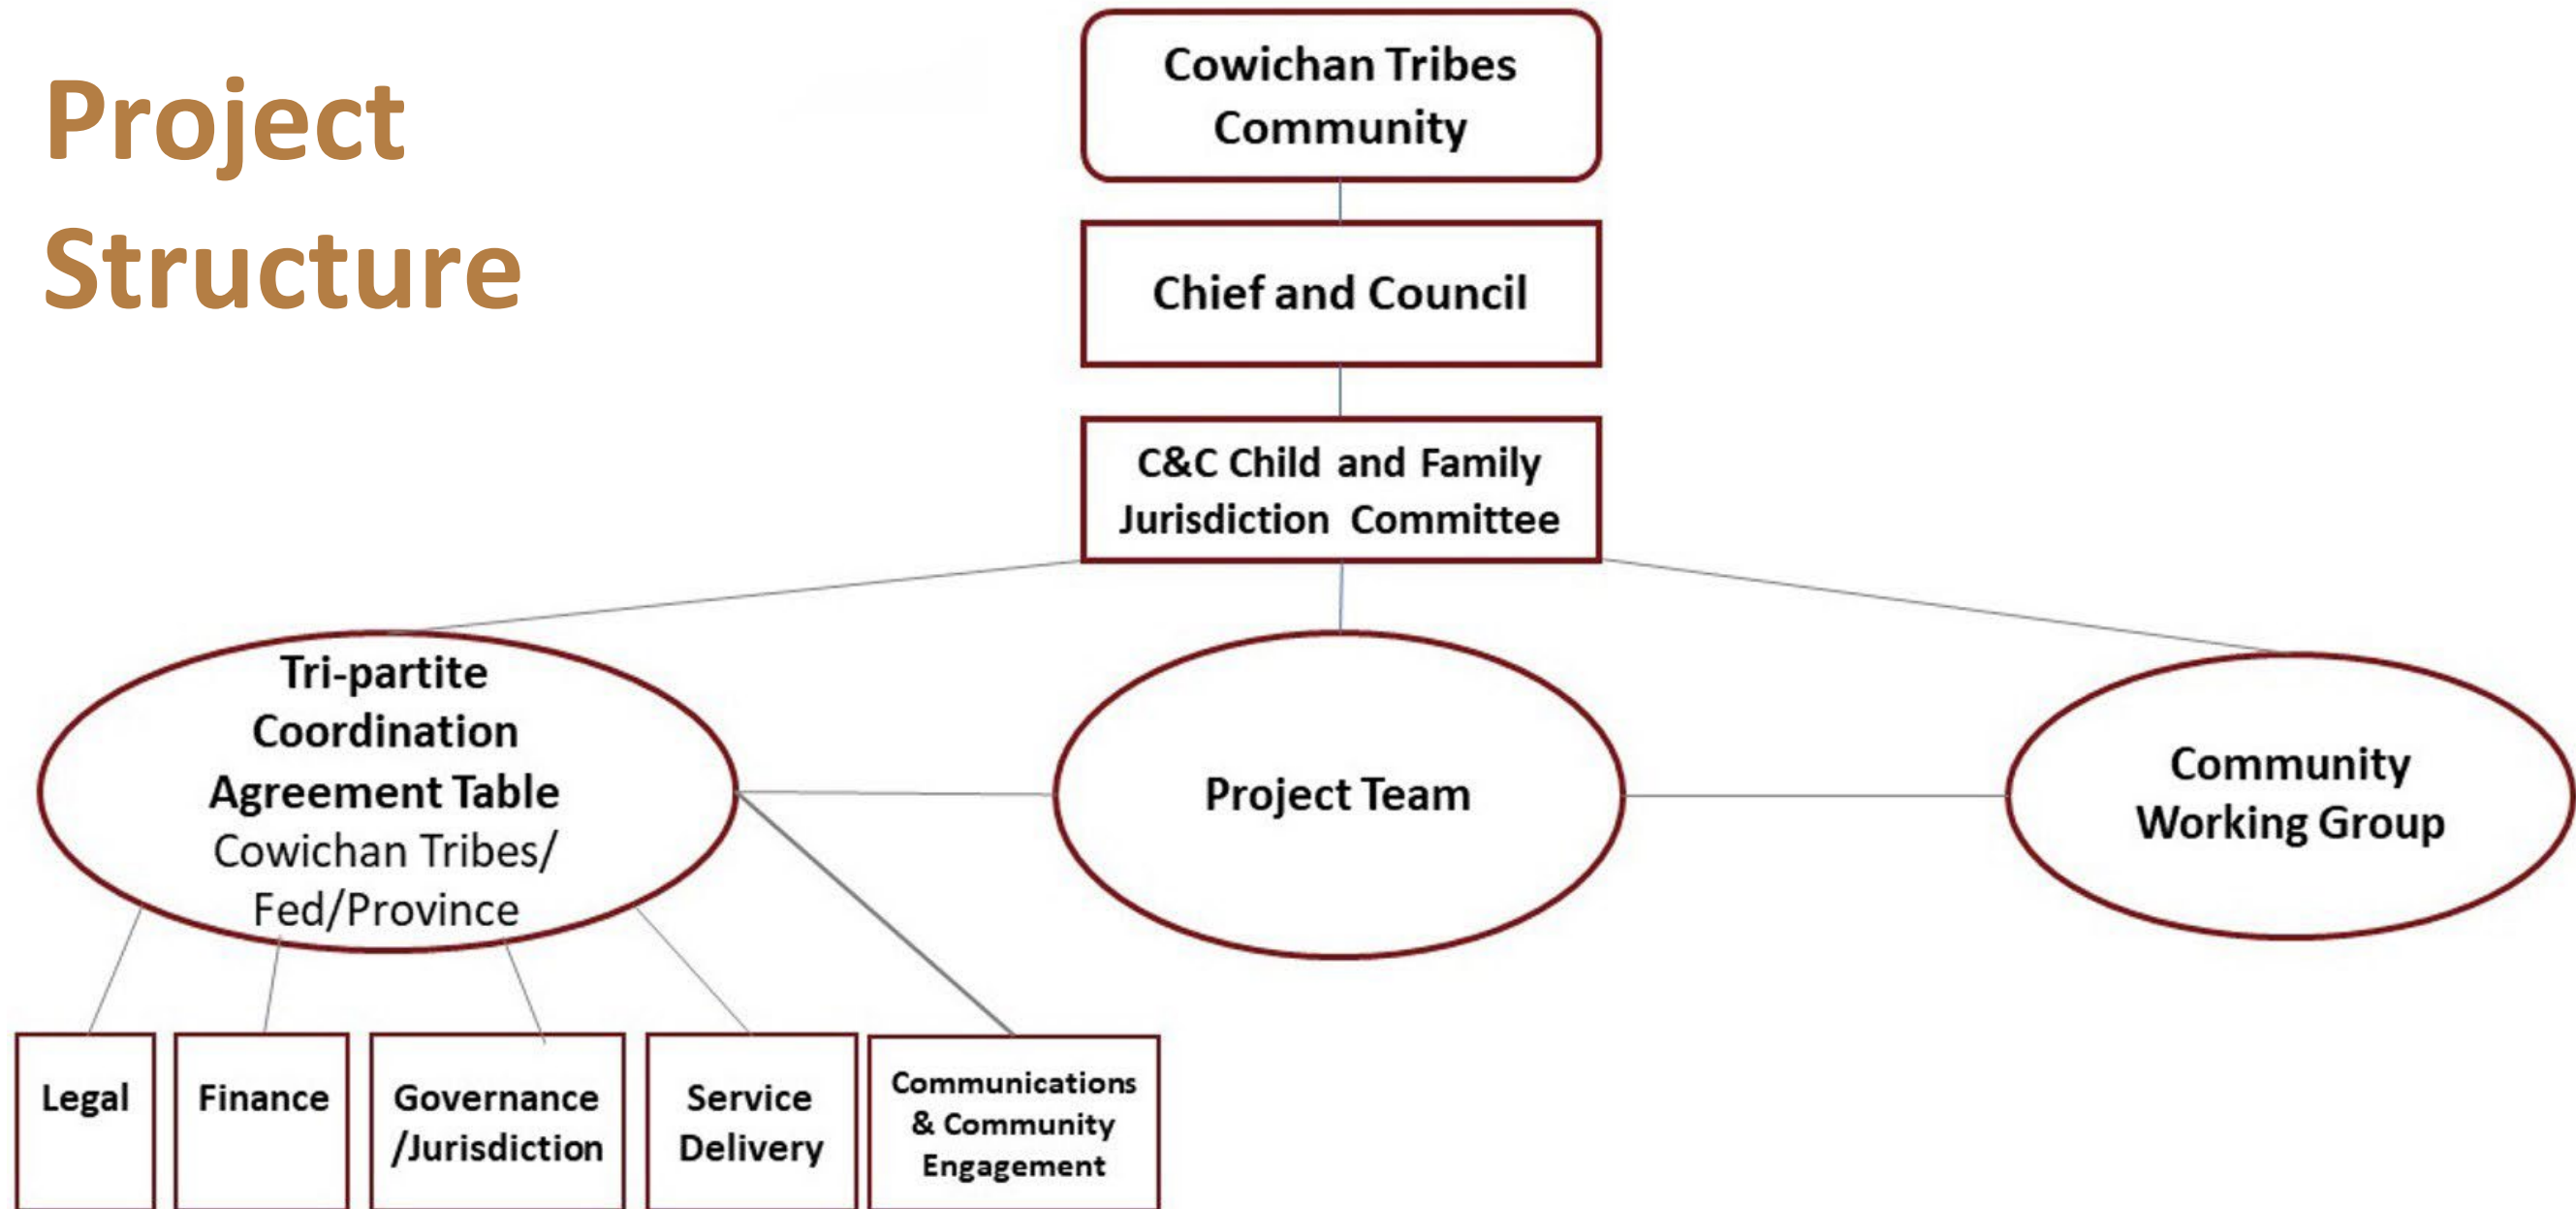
Project Structure

Cowichan Tribes Community

Chief and Council

C&C Child and Family Jurisdiction Committee

Tri-partite Coordination Agreement Table
Cowichan Tribes/ Fed/Province

Project Team

Community Working Group

Legal

Finance

Governance /Jurisdiction

Service Delivery

Communications & Community Engagement